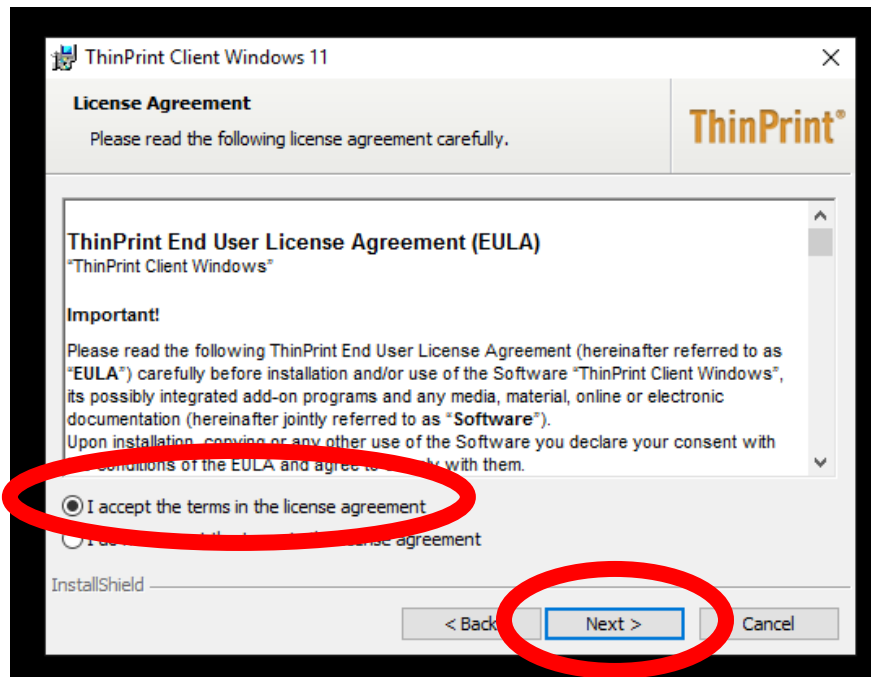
ThinPrint Client Windows 11

License Agreement

Please read the following license agreement carefully.

ThinPrint®

ThinPrint End User License Agreement (EULA)
"ThinPrint Client Windows"

Important!

Please read the following ThinPrint End User License Agreement (hereinafter referred to as "EULA") carefully before installation and/or use of the Software "ThinPrint Client Windows", its possibly integrated add-on programs and any media, material, online or electronic documentation (hereinafter jointly referred to as "Software").
Upon installation, copying or any other use of the Software you declare your consent with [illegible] conditions of the EULA and agree to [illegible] with them.

I accept the terms in the license agreement

I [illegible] license agreement

InstallShield

< Back

Next >

Cancel